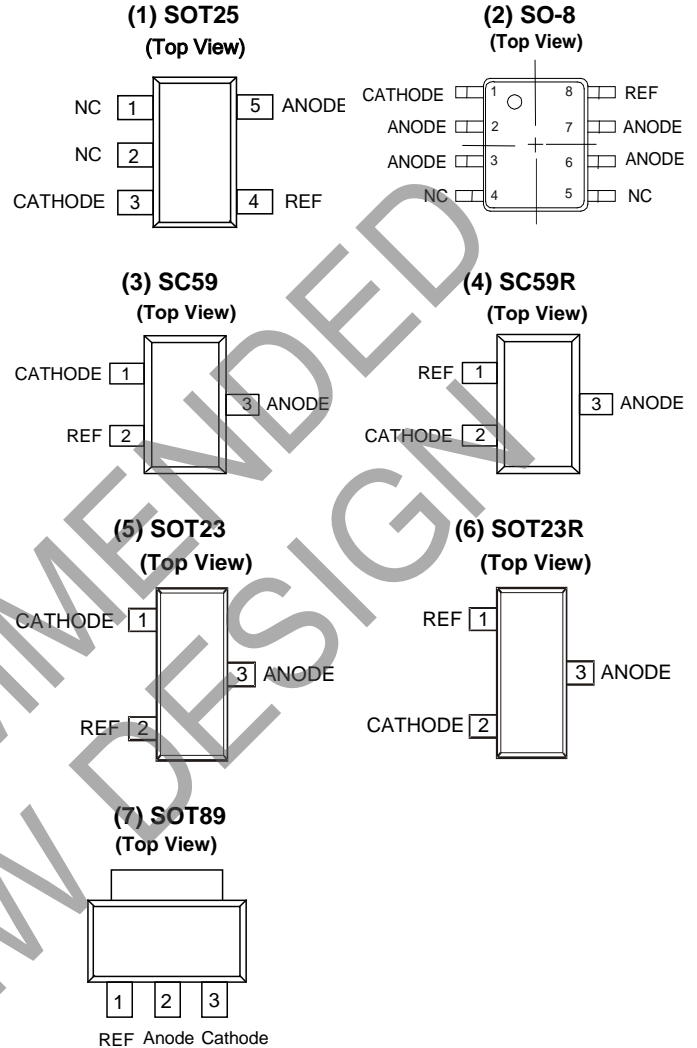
(1) SOT25
(Top View)

NC 1
NC 2
CATHODE 3
5 ANODE
4 REF

(2) SO-8
(Top View)

CATHODE 1
ANODE 2
ANODE 3
NC 4
8 REF
7 ANODE
6 ANODE
5 NC

(3) SC59
(Top View)

CATHODE 1
REF 2
3 ANODE

(4) SC59R
(Top View)

REF 1
CATHODE 2
3 ANODE

(5) SOT23
(Top View)

CATHODE 1
REF 2
3 ANODE

(6) SOT23R
(Top View)

REF 1
CATHODE 2
3 ANODE

(7) SOT89
(Top View)

1 2 3
REF Anode Cathode

MENDED
DESIGN